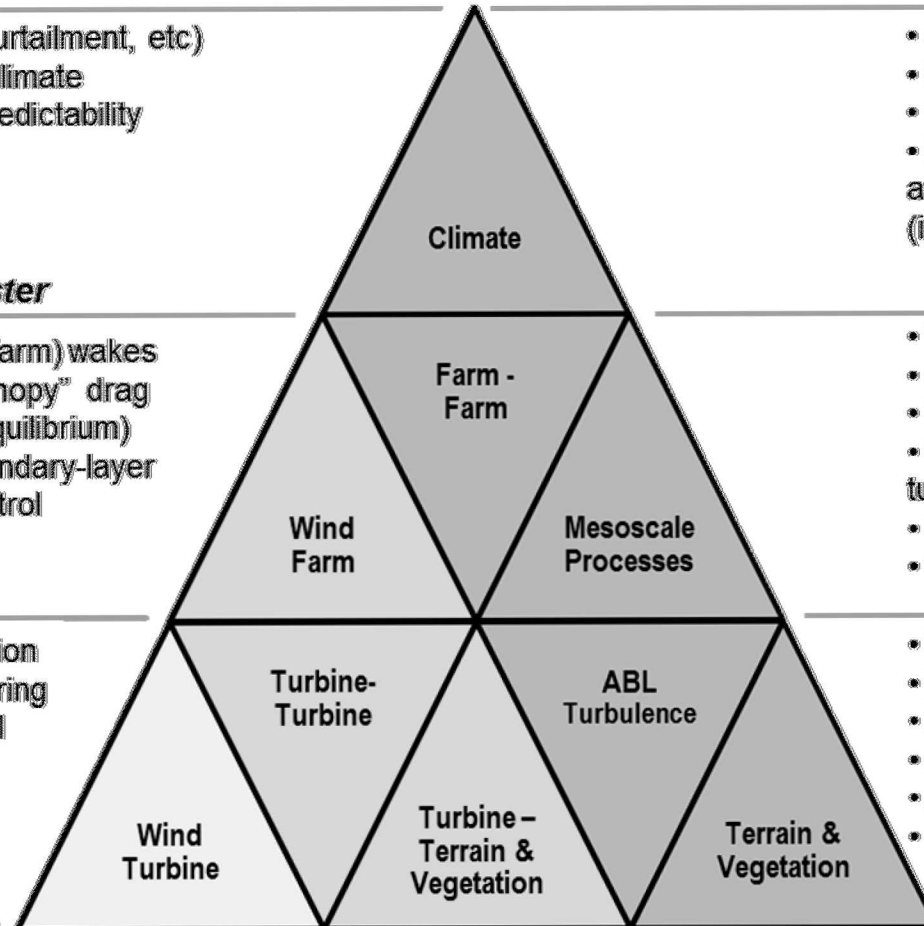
urtailment, etc)
limate
edictability

ster

arm) wakes
nopy" drag
quilibrium)
ndary-layer
trol

ion
ring
l

Climate

Farm - Farm

Wind Farm

Mesoscale Processes

Turbine-Turbine

ABL Turbulence

Wind Turbine

Turbine – Terrain & Vegetation

Terrain & Vegetation

•
•
•
•
a
(i

•
•
•
•
tu
•
•

•
•
•
•
•
•